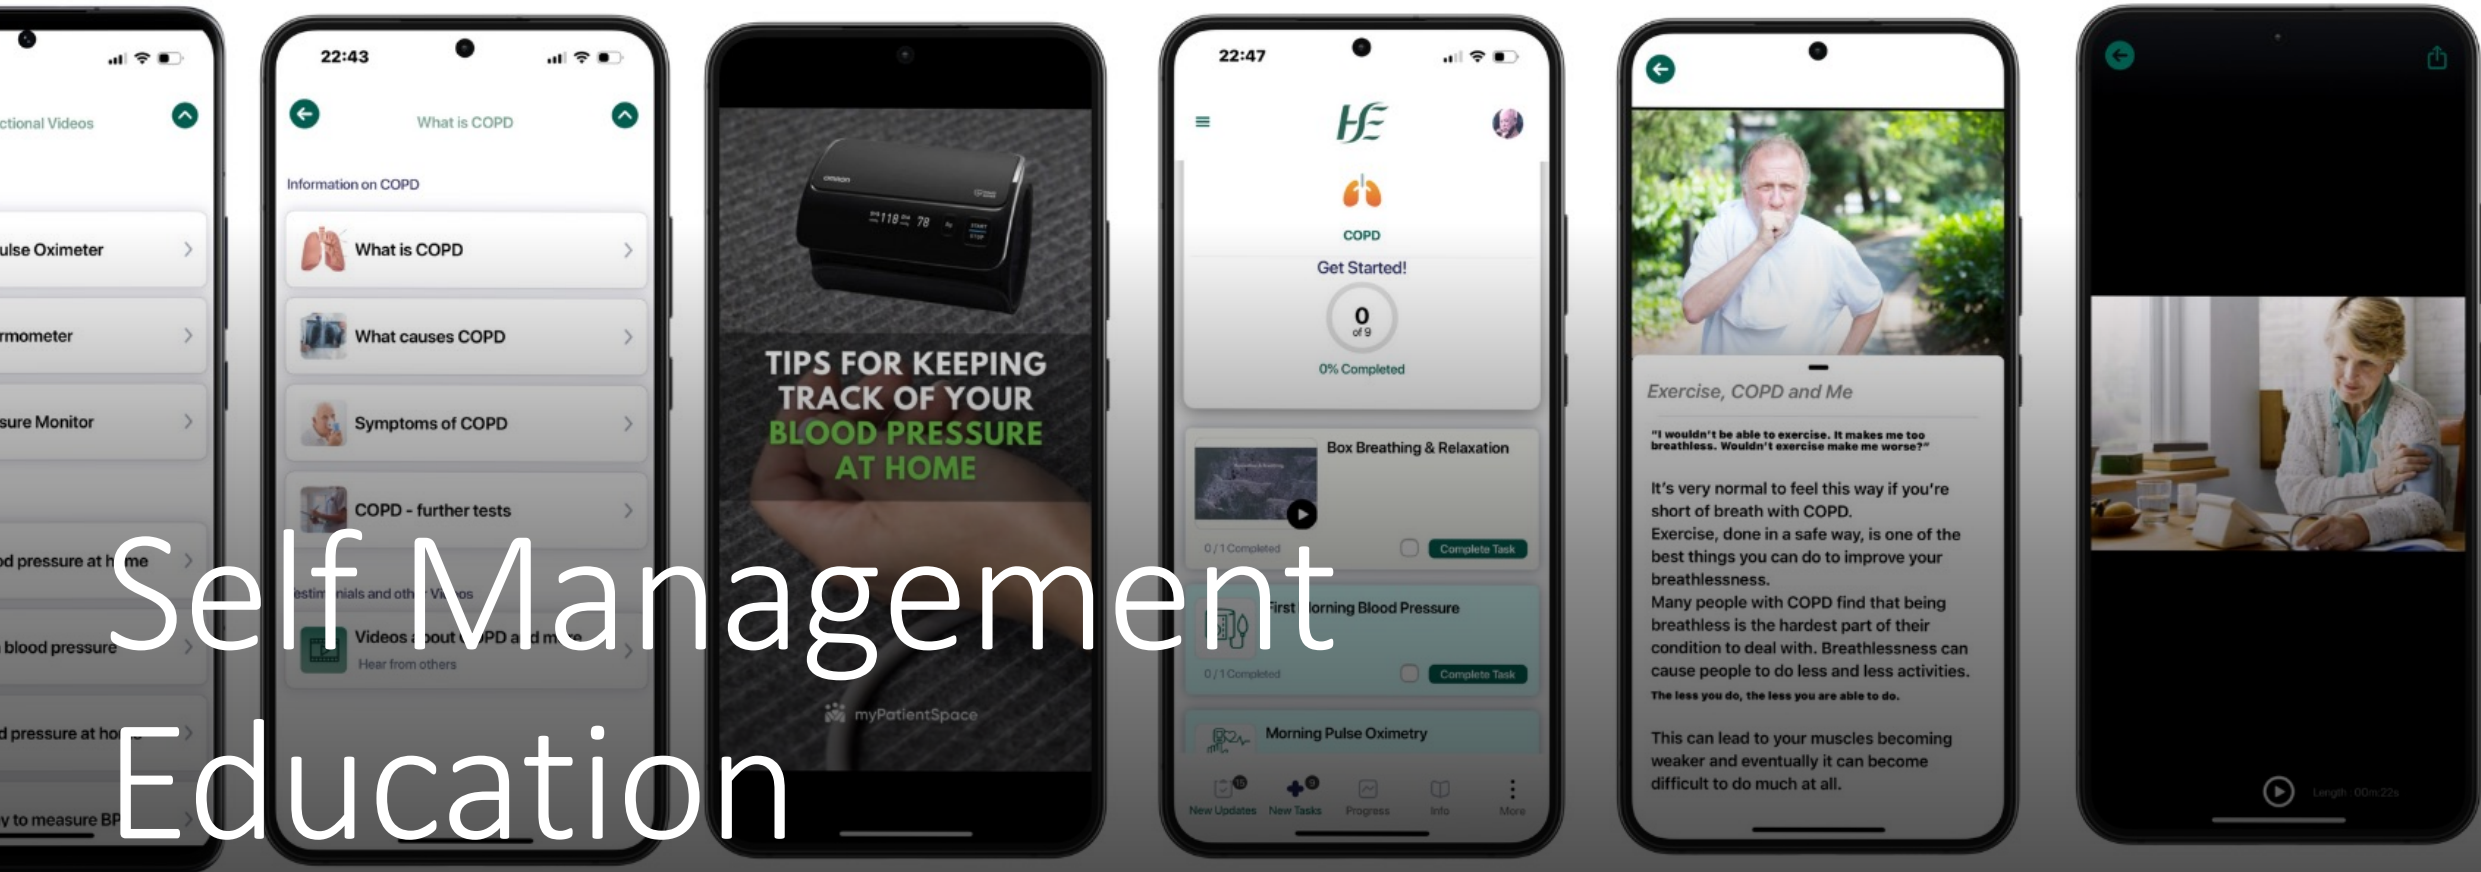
ctional Videos

ulse Oximeter

rmometer

sure Monitor

od pressure at h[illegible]me

blood pressure

d pressure at ho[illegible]

y to measure BP

22:43

What is COPD

Information on COPD

What is COPD

What causes COPD

Symptoms of COPD

COPD - further tests

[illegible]estim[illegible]nials and oth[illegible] Vi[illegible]os

Videos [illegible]out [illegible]PD a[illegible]d m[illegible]

Hear from others

omron

118 78

START STOP

TIPS FOR KEEPING TRACK OF YOUR BLOOD PRESSURE AT HOME

myPatientSpace

22:47

HSE

COPD

Get Started!

0
of 9

0% Completed

Box Breathing & Relaxation

0 / 1 Completed

Complete Task

First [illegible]orning Blood Pressure

0 / 1 Completed

Complete Task

Morning Pulse Oximetry

New Updates

New Tasks

Progress

Info

More

Exercise, COPD and Me

"I wouldn't be able to exercise. It makes me too breathless. Wouldn't exercise make me worse?"

It's very normal to feel this way if you're short of breath with COPD.
Exercise, done in a safe way, is one of the best things you can do to improve your breathlessness.
Many people with COPD find that being breathless is the hardest part of their condition to deal with. Breathlessness can cause people to do less and less activities.
The less you do, the less you are able to do.

This can lead to your muscles becoming weaker and eventually it can become difficult to do much at all.

Length 00m:22s

Self Management
Education